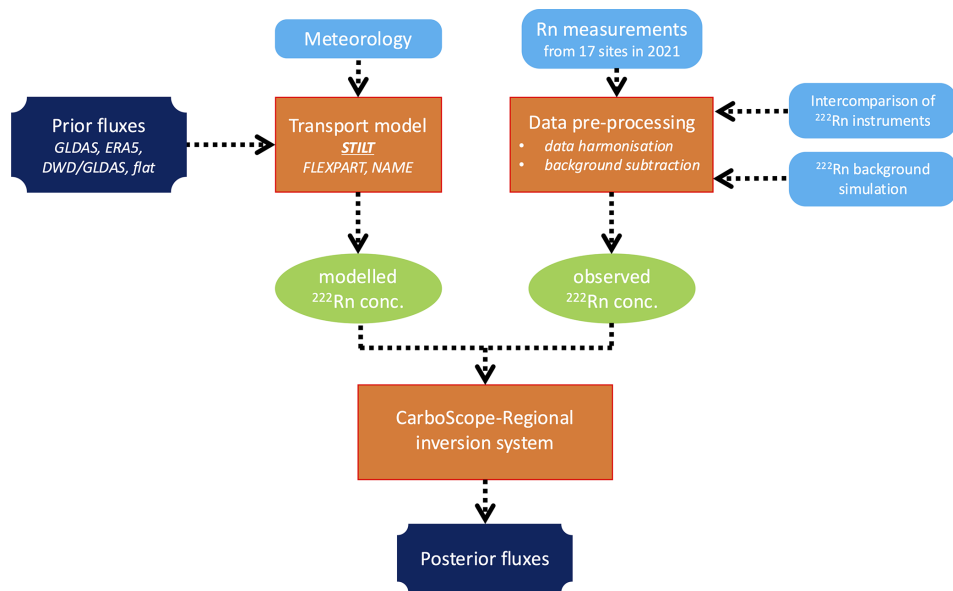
Meteorology

Rn measurements
from 17 sites in 2021

Prior fluxes
GLDAS, ERA5, DWD/GLDAS, flat

Transport model
STILT
FLEXPART, NAME

Data pre-processing
• data harmonisation
• background subtraction

Intercomparison of $^{222}$Rn instruments

$^{222}$Rn background simulation

modelled
$^{222}$Rn conc.

observed
$^{222}$Rn conc.

CarboScope-Regional
inversion system

Posterior fluxes